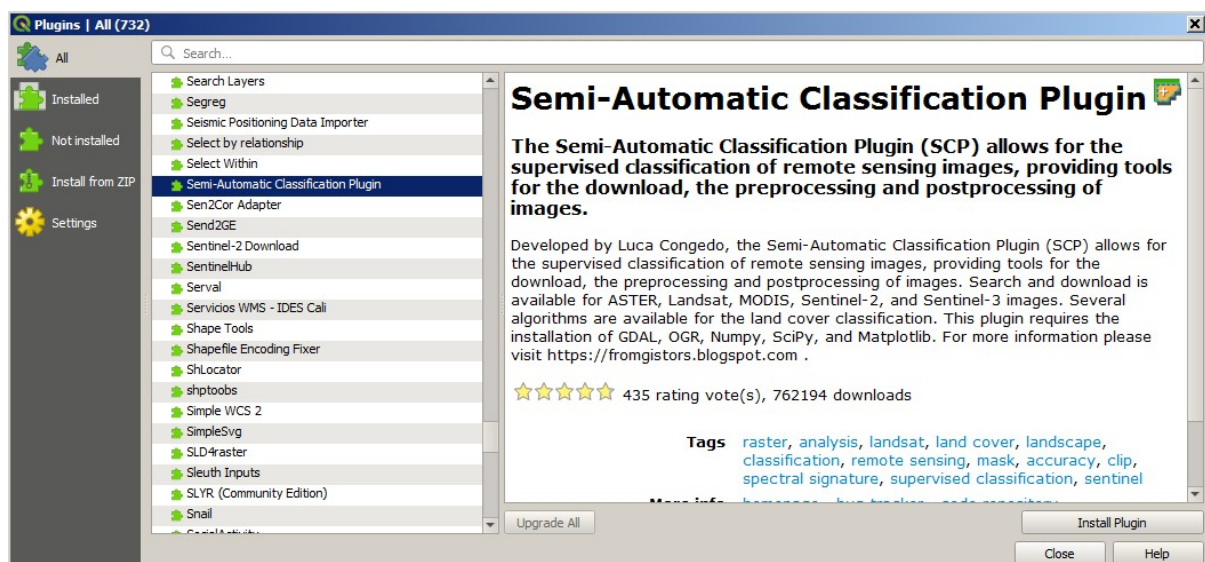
Plugins | All (732)

All
Installed
Not installed
Install from ZIP
Settings

Search...

Search Layers
Segreg
Seismic Positioning Data Importer
Select by relationship
Select Within
Semi-Automatic Classification Plugin
Sen2Cor Adapter
Send2GE
Sentinel-2 Download
SentinelHub
Serval
Servicios WMS - IDES Cali
Shape Tools
Shapefile Encoding Fixer
ShLocator
shptoobs
Simple WCS 2
SimpleSvg
SLD4raster
Sleuth Inputs
SLYR (Community Edition)
Snail
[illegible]

Semi-Automatic Classification Plugin

The Semi-Automatic Classification Plugin (SCP) allows for the supervised classification of remote sensing images, providing tools for the download, the preprocessing and postprocessing of images.

Developed by Luca Congedo, the Semi-Automatic Classification Plugin (SCP) allows for the supervised classification of remote sensing images, providing tools for the download, the preprocessing and postprocessing of images. Search and download is available for ASTER, Landsat, MODIS, Sentinel-2, and Sentinel-3 images. Several algorithms are available for the land cover classification. This plugin requires the installation of GDAL, OGR, Numpy, SciPy, and Matplotlib. For more information please visit https://fromgistors.blogspot.com .

435 rating vote(s), 762194 downloads

Tags raster, analysis, landsat, land cover, landscape, classification, remote sensing, mask, accuracy, clip, spectral signature, supervised classification, sentinel

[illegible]

Upgrade All
Install Plugin
Close
Help